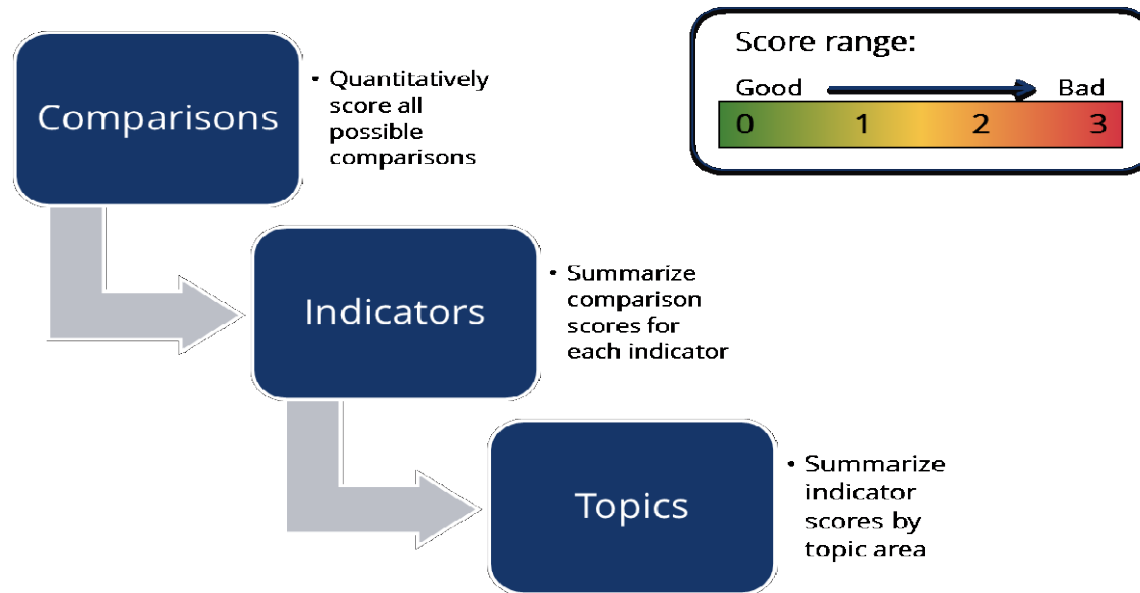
Comparisons

• Quantitatively score all possible comparisons

Indicators

• Summarize comparison scores for each indicator

Topics

• Summarize indicator scores by topic area

Score range:
Good Bad
0 1 2 3